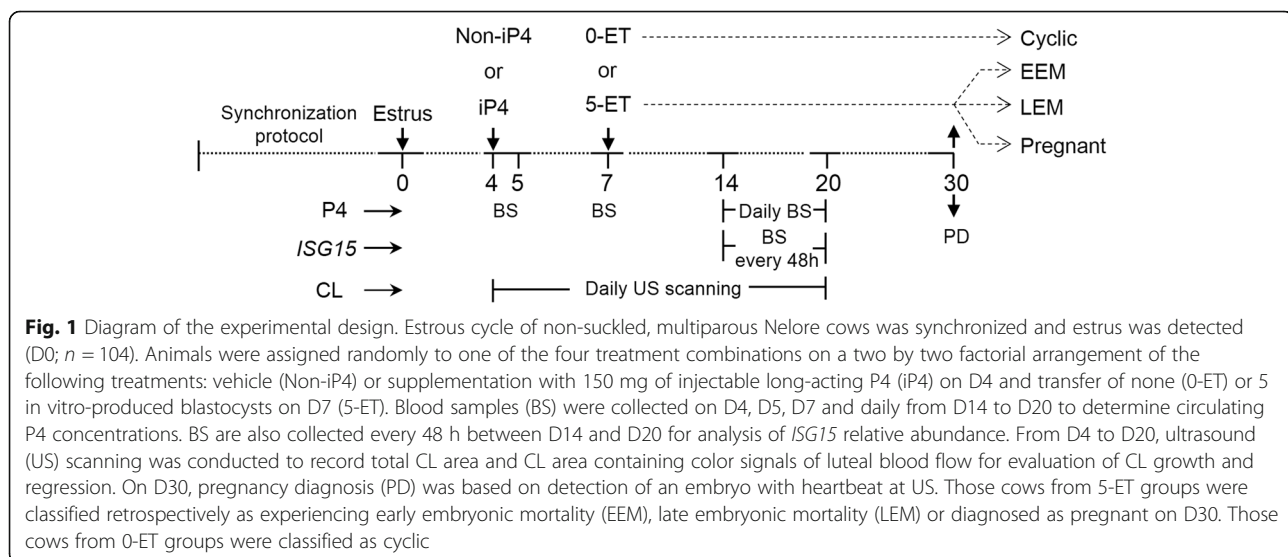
Non-iP4
or
iP4

0-ET
or
5-ET

Cyclic
EEM
LEM
Pregnant

Synchronization protocol

Estrus

0 4 5 7 14 20 30

P4 →
BS
BS
Daily BS

ISG15 →
BS every 48h

CL →
Daily US scanning

PD

**Fig. 1** Diagram of the experimental design. Estrous cycle of non-suckled, multiparous Nelore cows was synchronized and estrus was detected (D0; $n = 104$). Animals were assigned randomly to one of the four treatment combinations on a two by two factorial arrangement of the following treatments: vehicle (Non-iP4) or supplementation with 150 mg of injectable long-acting P4 (iP4) on D4 and transfer of none (0-ET) or 5 in vitro-produced blastocysts on D7 (5-ET). Blood samples (BS) were collected on D4, D5, D7 and daily from D14 to D20 to determine circulating P4 concentrations. BS are also collected every 48 h between D14 and D20 for analysis of *ISG15* relative abundance. From D4 to D20, ultrasound (US) scanning was conducted to record total CL area and CL area containing color signals of luteal blood flow for evaluation of CL growth and regression. On D30, pregnancy diagnosis (PD) was based on detection of an embryo with heartbeat at US. Those cows from 5-ET groups were classified retrospectively as experiencing early embryonic mortality (EEM), late embryonic mortality (LEM) or diagnosed as pregnant on D30. Those cows from 0-ET groups were classified as cyclic